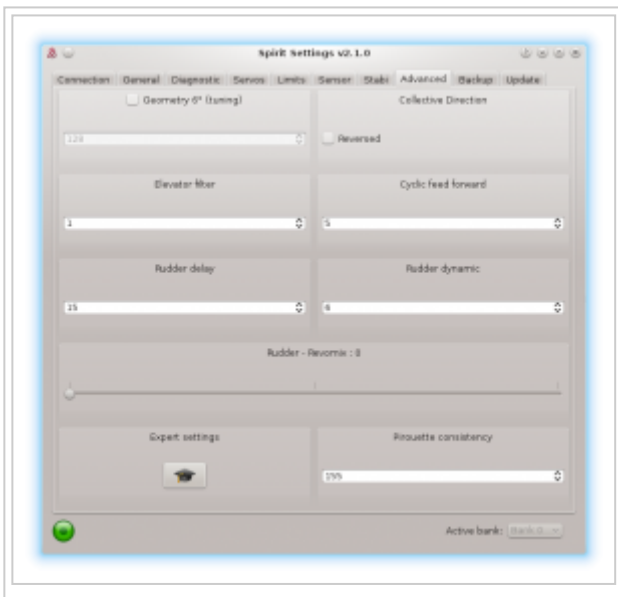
Spirit Settings v2.1.0

Connection General Diagnostic Servos Limits Sensor Stabi Advanced Backup Update

Geometry 6° (tuning)

120

Collective Direction

Reversed

Elevator filter

1

Cyclic feed forward

5

Rudder delay

25

Rudder dynamic

6

Rudder - Revomix : 0

Expert settings

Pirouette consistency

155

Active bank: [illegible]